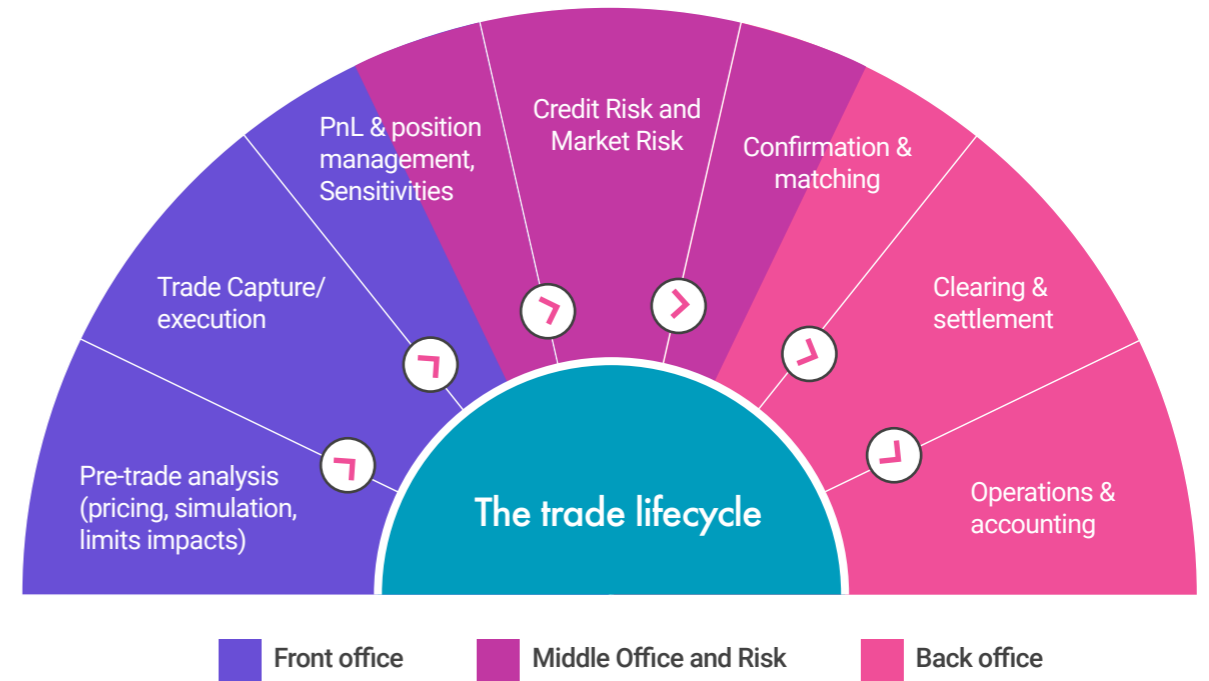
Pre-trade analysis (pricing, simulation, limits impacts)

Trade Capture/ execution

PnL & position management, Sensitivities

Credit Risk and Market Risk

Confirmation & matching

Clearing & settlement

Operations & accounting

The trade lifecycle

Front office

Middle Office and Risk

Back office